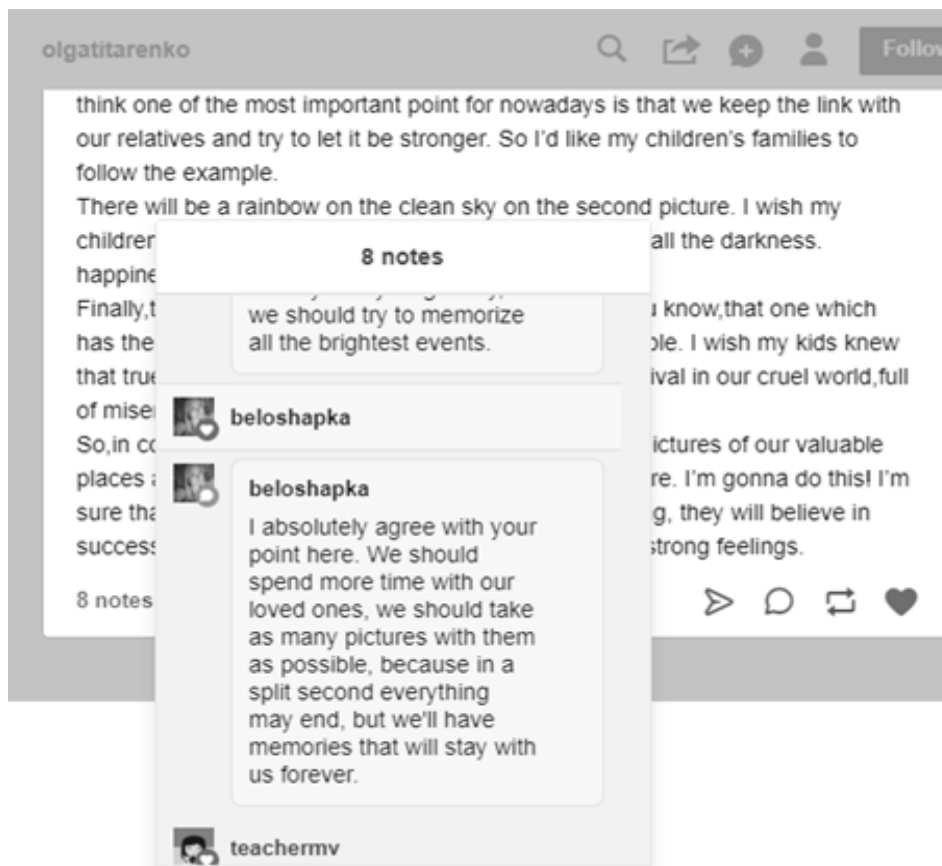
olgatitarenko

Follo

think one of the most important point for nowadays is that we keep the link with our relatives and try to let it be stronger. So I'd like my children's families to follow the example.

There will be a rainbow on the clean sky on the second picture. I wish my children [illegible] all the darkness. happine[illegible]

Finally,t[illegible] u know,that one which has the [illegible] ble. I wish my kids knew that true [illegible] ival in our cruel world,full of mise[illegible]

So,in c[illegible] ictures of our valuable places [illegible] re. I'm gonna do this! I'm sure tha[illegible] g, they will believe in succes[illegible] strong feelings.

8 notes

8 notes

we should try to memorize all the brightest events.

beloshapka

beloshapka

I absolutely agree with your point here. We should spend more time with our loved ones, we should take as many pictures with them as possible, because in a split second everything may end, but we'll have memories that will stay with us forever.

teachermv